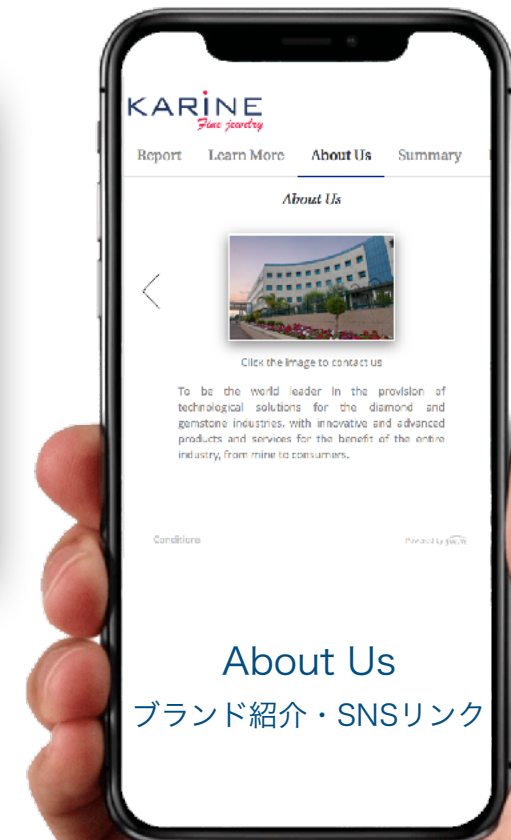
KARINE
Fine jewelry

Report Learn More About Us Summary

About Us

Click the image to contact us

To be the world leader in the provision of technological solutions for the diamond and gemstone industries, with innovative and advanced products and services for the benefit of the entire industry, from mine to consumers.

Conditions

Powered by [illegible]

About Us
ブランド紹介・SNSリンク